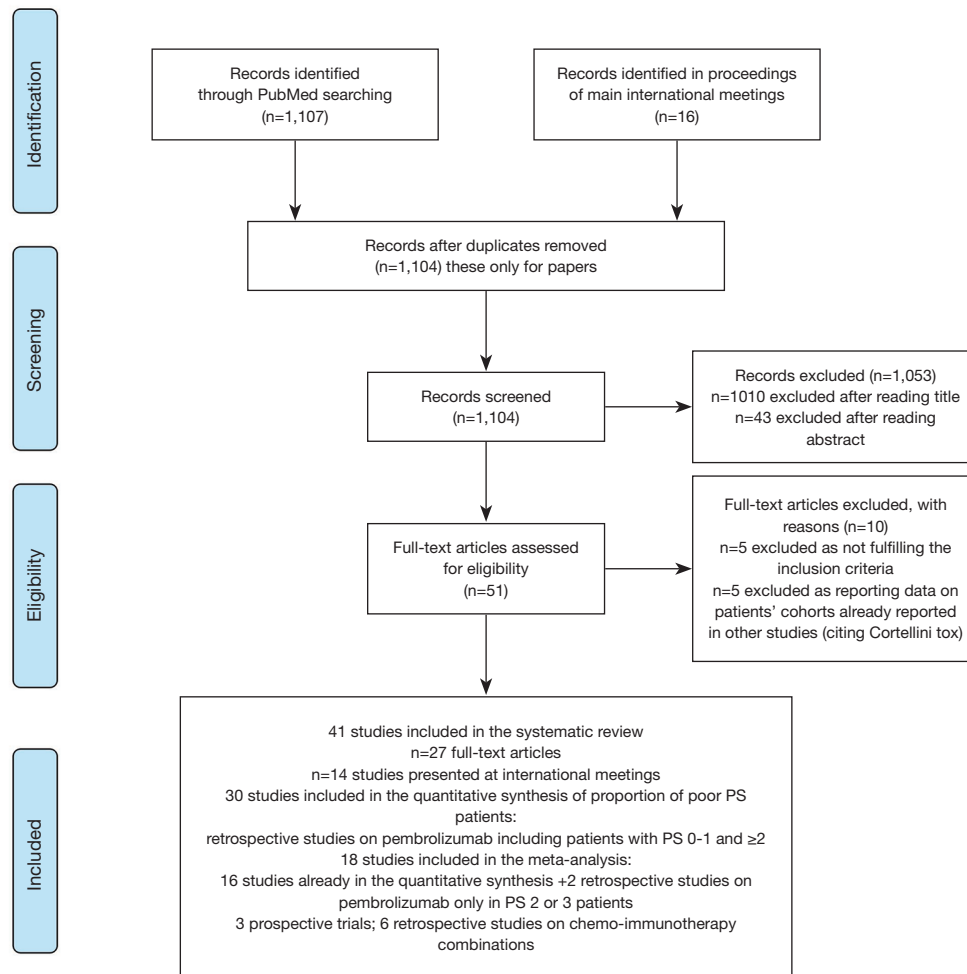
Identification

Records identified through PubMed searching (n=1,107)

Records identified in proceedings of main international meetings (n=16)

Records after duplicates removed (n=1,104) these only for papers

Screening

Records screened (n=1,104)

Records excluded (n=1,053)
n=1010 excluded after reading title
n=43 excluded after reading abstract

Eligibility

Full-text articles assessed for eligibility (n=51)

Full-text articles excluded, with reasons (n=10)
n=5 excluded as not fulfilling the inclusion criteria
n=5 excluded as reporting data on patients' cohorts already reported in other studies (citing Cortellini tox)

Included

41 studies included in the systematic review
n=27 full-text articles
n=14 studies presented at international meetings
30 studies included in the quantitative synthesis of proportion of poor PS patients:
retrospective studies on pembrolizumab including patients with PS 0-1 and ≥2
18 studies included in the meta-analysis:
16 studies already in the quantitative synthesis +2 retrospective studies on pembrolizumab only in PS 2 or 3 patients
3 prospective trials; 6 retrospective studies on chemo-immunotherapy combinations